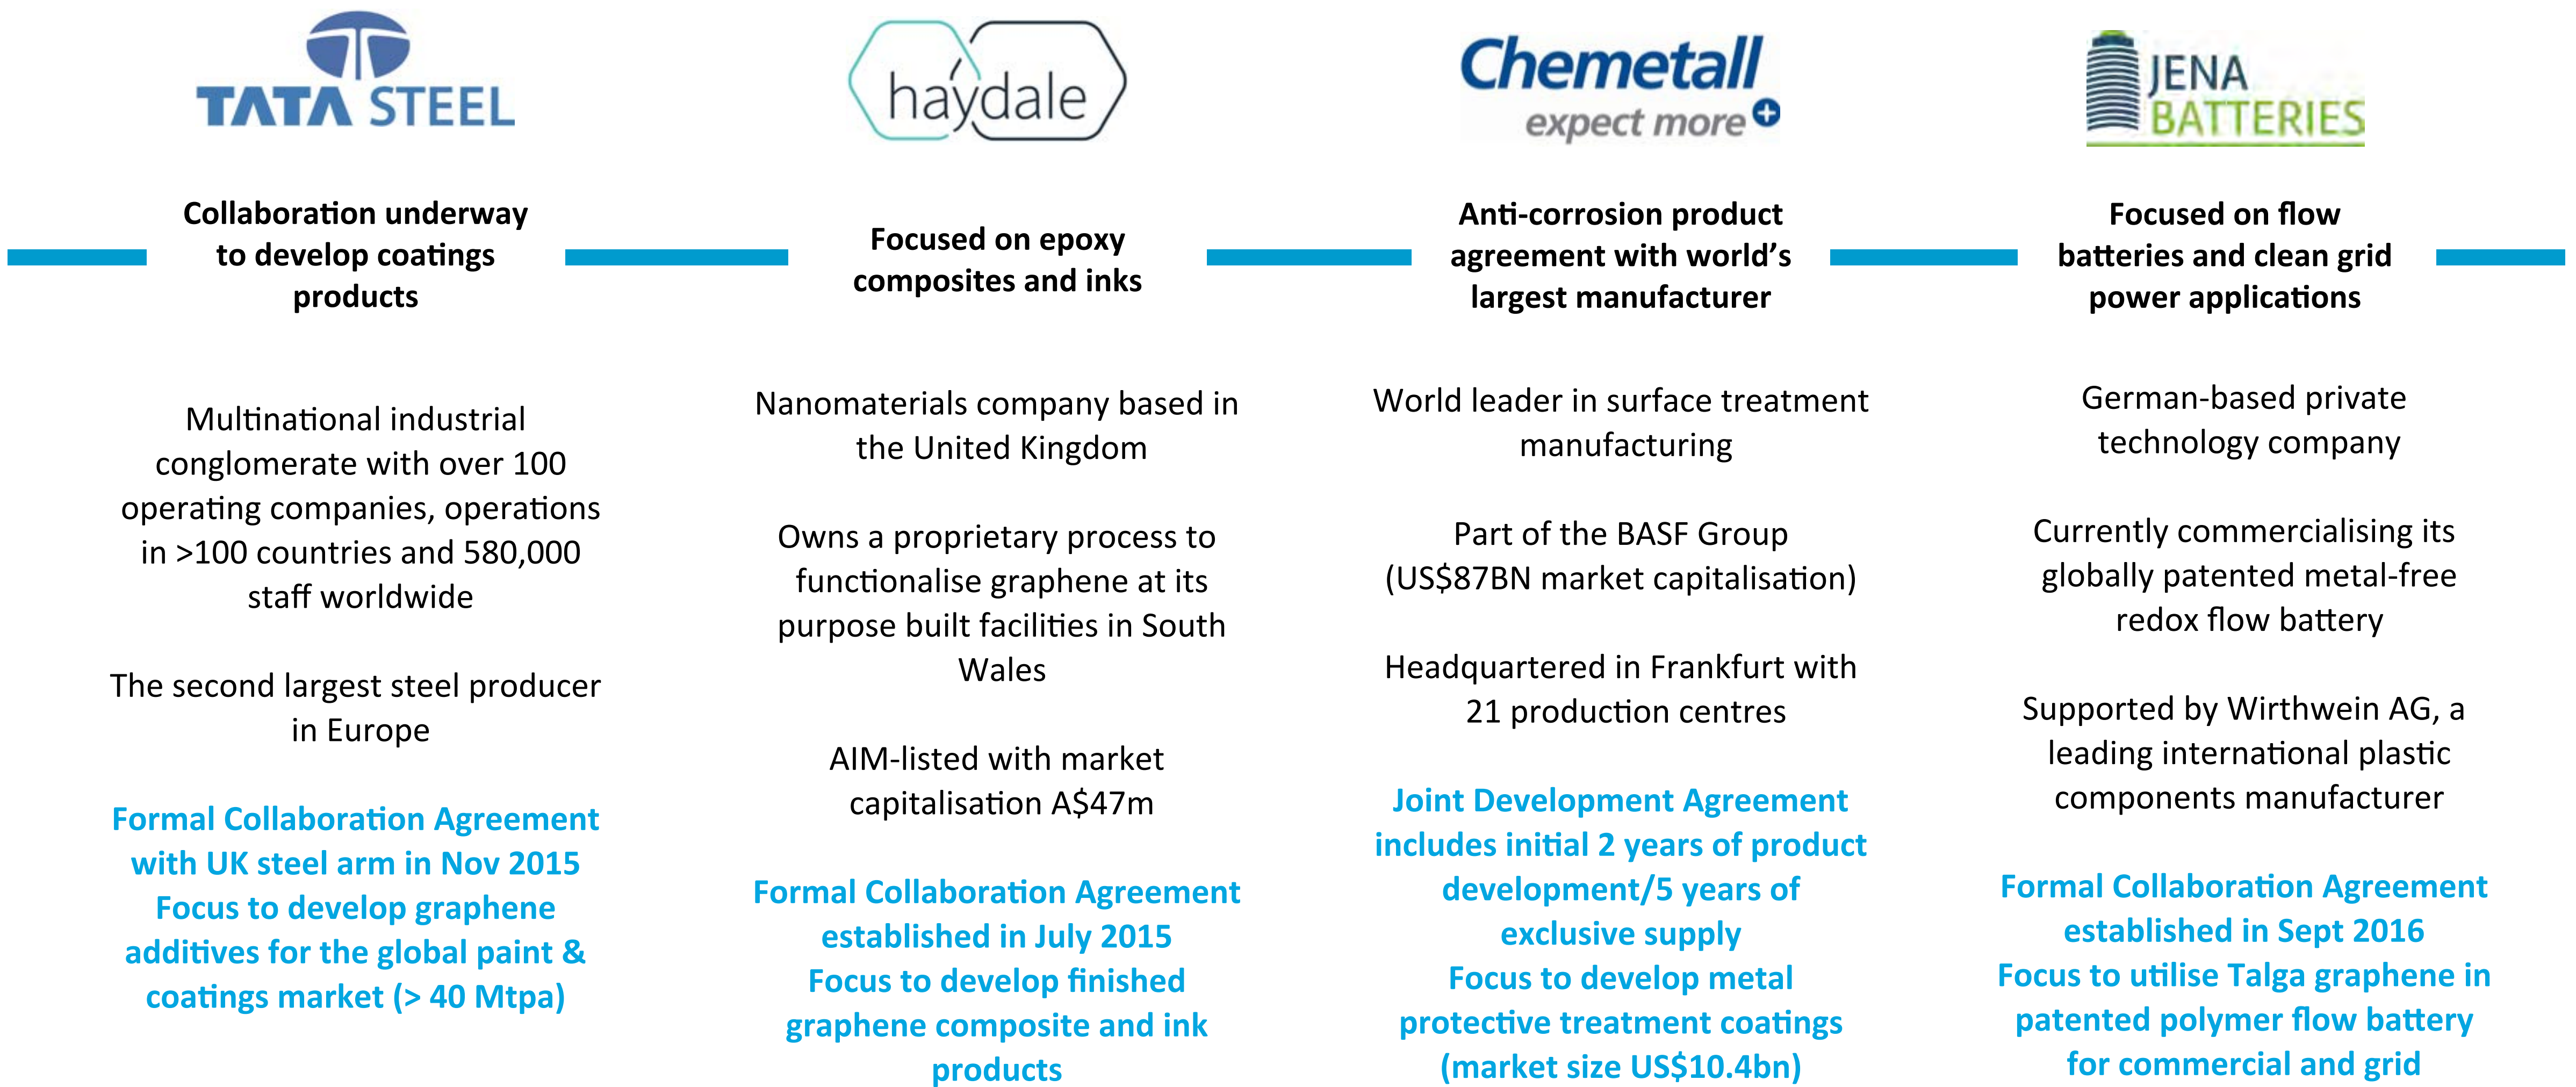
TATA STEEL

Collaboration underway to develop coatings products

Multinational industrial conglomerate with over 100 operating companies, operations in >100 countries and 580,000 staff worldwide

The second largest steel producer in Europe

Formal Collaboration Agreement with UK steel arm in Nov 2015
Focus to develop graphene additives for the global paint & coatings market (> 40 Mtpa)

haydale

Focused on epoxy composites and inks

Nanomaterials company based in the United Kingdom

Owns a proprietary process to functionalise graphene at its purpose built facilities in South Wales

AIM-listed with market capitalisation A$47m

Formal Collaboration Agreement established in July 2015
Focus to develop finished graphene composite and ink products

Chemetall
expect more

Anti-corrosion product agreement with world's largest manufacturer

World leader in surface treatment manufacturing

Part of the BASF Group (US$87BN market capitalisation)

Headquartered in Frankfurt with 21 production centres

Joint Development Agreement includes initial 2 years of product development/5 years of exclusive supply
Focus to develop metal protective treatment coatings (market size US$10.4bn)

JENA BATTERIES

Focused on flow batteries and clean grid power applications

German-based private technology company

Currently commercialising its globally patented metal-free redox flow battery

Supported by Wirthwein AG, a leading international plastic components manufacturer

Formal Collaboration Agreement established in Sept 2016
Focus to utilise Talga graphene in patented polymer flow battery for commercial and grid